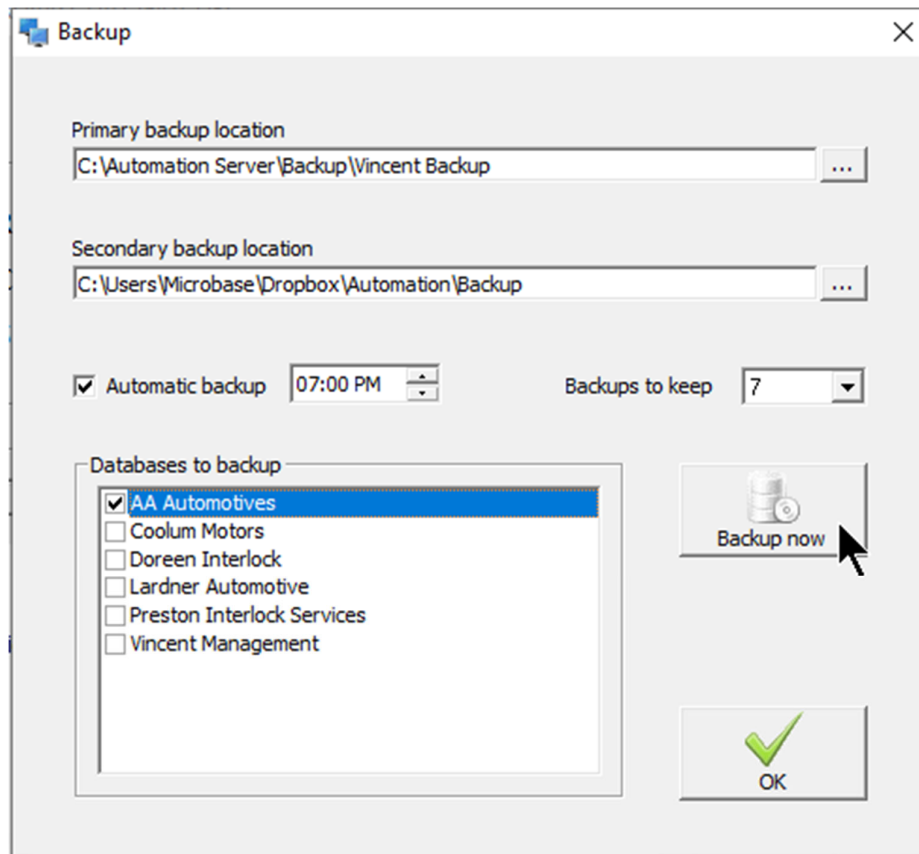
Backup

Primary backup location
C:\Automation Server\Backup\Vincent Backup
...

Secondary backup location
C:\Users\Microbase\Dropbox\Automation\Backup
...

Automatic backup 07:00 PM

Backups to keep 7

Databases to backup
AA Automotives
Coolum Motors
Doreen Interlock
Lardner Automotive
Preston Interlock Services
Vincent Management

Backup now

OK